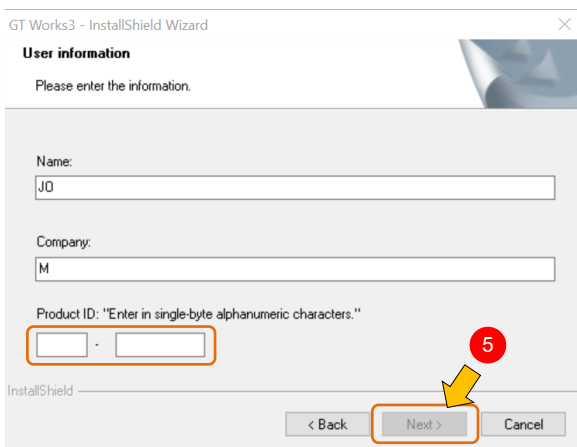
GT Works3 - InstallShield Wizard

User information

Please enter the information.

Name:

JO

Company:

M

Product ID: "Enter in single-byte alphanumeric characters."

-

5

InstallShield

< Back

Next >

Cancel